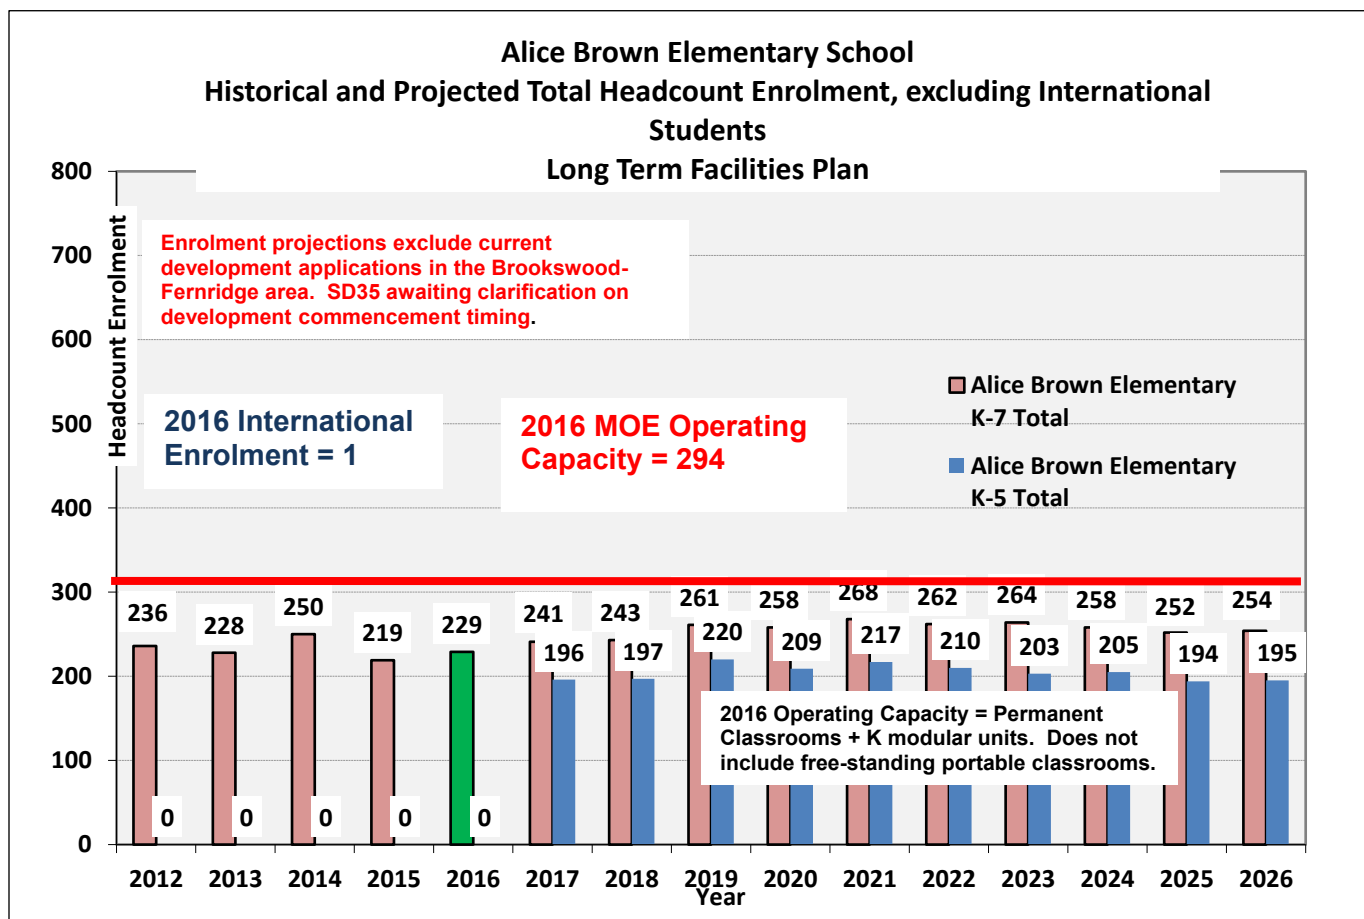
Alice Brown Elementary School
Historical and Projected Total Headcount Enrolment, excluding International Students
Long Term Facilities Plan

Enrolment projections exclude current development applications in the Brookswood-Fernridge area. SD35 awaiting clarification on development commencement timing.

2016 International Enrolment = 1

2016 MOE Operating Capacity = 294

Alice Brown Elementary K-7 Total
Alice Brown Elementary K-5 Total

2016 Operating Capacity = Permanent Classrooms + K modular units. Does not include free-standing portable classrooms.

Headcount Enrolment
800
700
600
500
400
300
200
100
0

| Year | K-7 Total | K-5 Total |
|---|---|---|
| 2012 | 236 | 0 |
| 2013 | 228 | 0 |
| 2014 | 250 | 0 |
| 2015 | 219 | 0 |
| 2016 | 229 | 0 |
| 2017 | 241 | 196 |
| 2018 | 243 | 197 |
| 2019 | 261 | 220 |
| 2020 | 258 | 209 |
| 2021 | 268 | 217 |
| 2022 | 262 | 210 |
| 2023 | 264 | 203 |
| 2024 | 258 | 205 |
| 2025 | 252 | 194 |
| 2026 | 254 | 195 |

Year